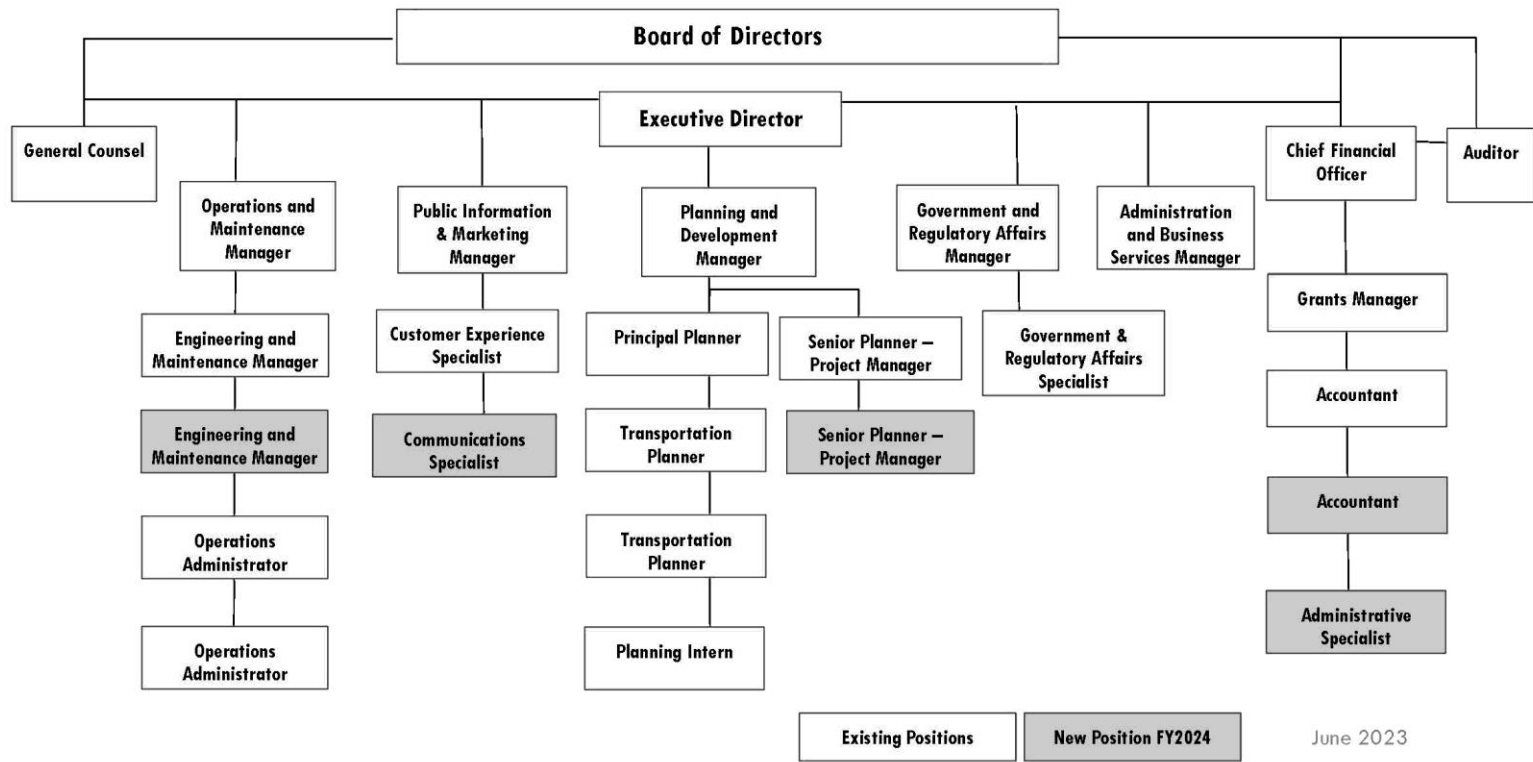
Board of Directors

Executive Director

General Counsel

Operations and Maintenance Manager

Engineering and Maintenance Manager

Engineering and Maintenance Manager

Operations Administrator

Operations Administrator

Public Information & Marketing Manager

Customer Experience Specialist

Communications Specialist

Planning and Development Manager

Principal Planner

Transportation Planner

Transportation Planner

Planning Intern

Senior Planner – Project Manager

Senior Planner – Project Manager

Government and Regulatory Affairs Manager

Government & Regulatory Affairs Specialist

Administration and Business Services Manager

Chief Financial Officer

Auditor

Grants Manager

Accountant

Accountant

Administrative Specialist

Existing Positions

New Position FY2024

June 2023